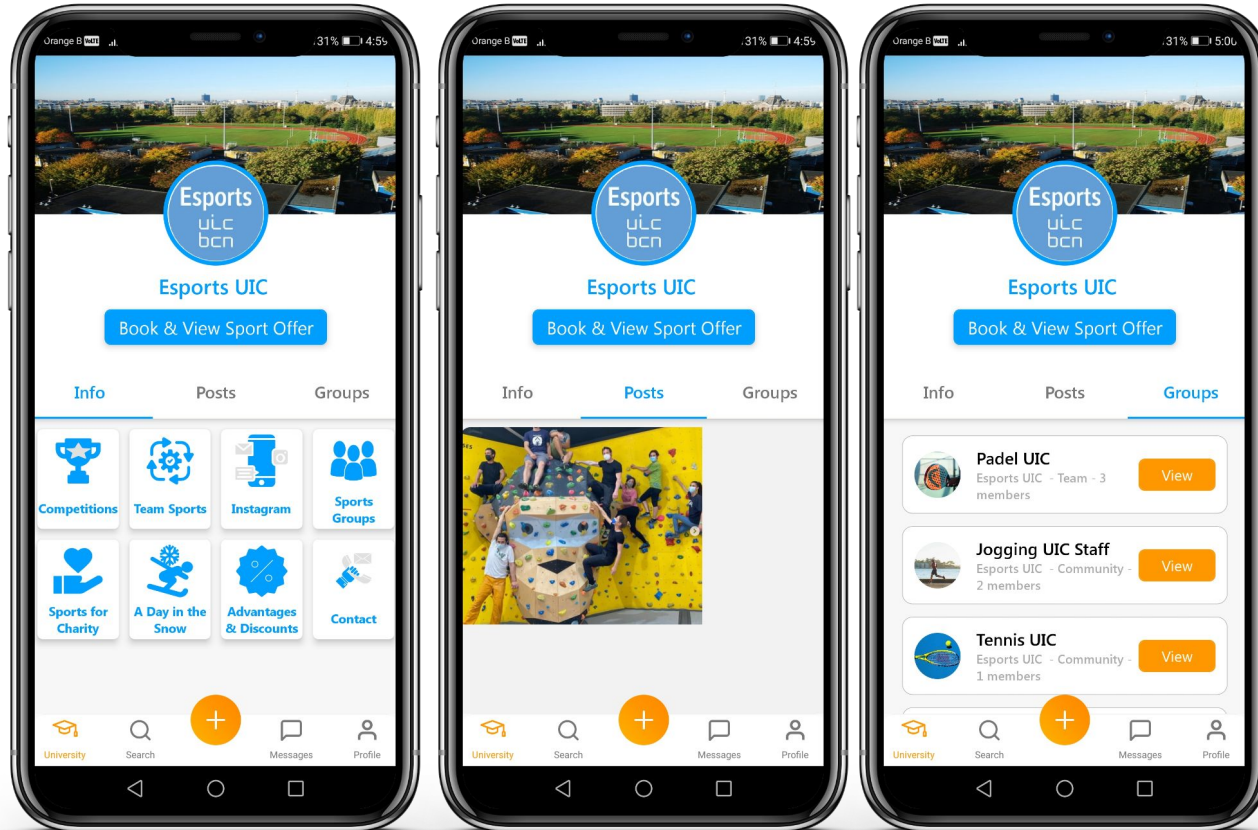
Orange B .31% 4:59

Esports uic bcn

Esports UIC

Book & View Sport Offer

Info Posts Groups

Competitions
Team Sports
Instagram
Sports Groups
Sports for Charity
A Day in the Snow
Advantages & Discounts
Contact

University Search + Messages Profile

Orange B .31% 4:59

Esports uic bcn

Esports UIC

Book & View Sport Offer

Info Posts Groups

University Search + Messages Profile

Orange B .31% 5:00

Esports uic bcn

Esports UIC

Book & View Sport Offer

Info Posts Groups

Padel UIC
Esports UIC - Team - 3 members
View

Jogging UIC Staff
Esports UIC - Community - 2 members
View

Tennis UIC
Esports UIC - Community - 1 members
View

University Search + Messages Profile